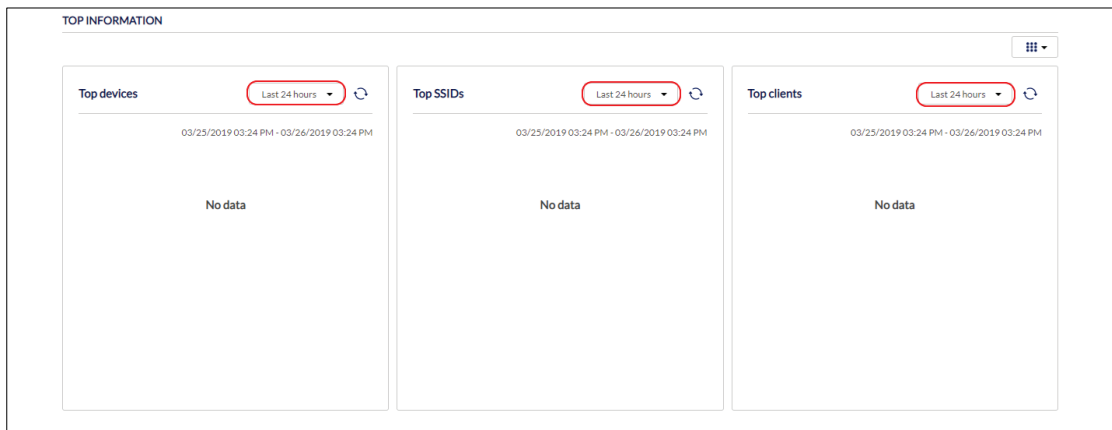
TOP INFORMATION

Top devices
Last 24 hours
03/25/2019 03:24 PM - 03/26/2019 03:24 PM
No data

Top SSIDs
Last 24 hours
03/25/2019 03:24 PM - 03/26/2019 03:24 PM
No data

Top clients
Last 24 hours
03/25/2019 03:24 PM - 03/26/2019 03:24 PM
No data